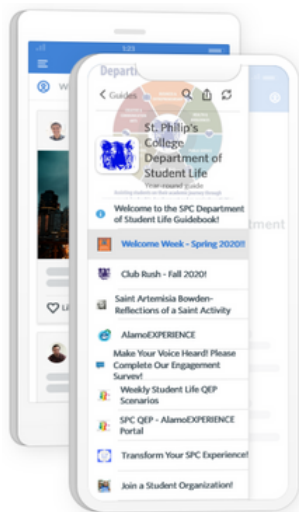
1:23

W

Li

Depart

Guides

St. Philip's College Department of Student Life

Year-round guide

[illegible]

Welcome to the SPC Department of Student Life Guidebook!

Welcome Week - Spring 2020!!

Club Rush - Fall 2020!

Saint Artemisia Bowden- Reflections of a Saint Activity

AlamoEXPERIENCE

Make Your Voice Heard! Please Complete Our Engagement Survey!

Weekly Student Life QEP Scenarios

SPC QEP - AlamoEXPERIENCE Portal

Transform Your SPC Experience!

Join a Student Organization!

partment